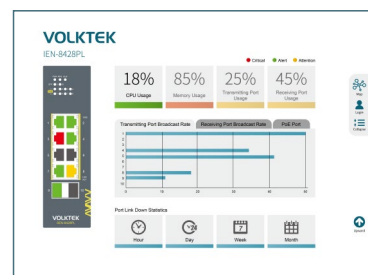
VOLKTEK
IEN-8428PL

Critical Alert Attention

18%
CPU Usage

85%
Memory Usage

25%
Transmitting Port Usage

45%
Receiving Port Usage

Transmitting Port Broadcast Rate
Receiving Port Broadcast Rate
PoE Port

1
2
3
4
5
6
7
8
9
10

0 10 20 30 40 50

Port Link Down Statistics

Hour
Day
7
Week
Month

Map
Login
Collapse

Ascend

VOLKTEK